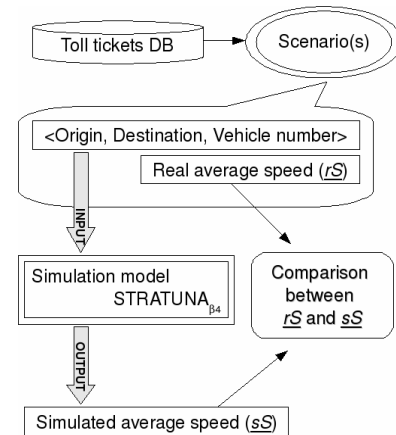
Toll tickets DB

Scenario(s)

<Origin, Destination, Vehicle number>

Real average speed (rS)

INPUT

Simulation model
STRATUNA$_{\beta4}$

Comparison between rS and sS

OUTPUT

Simulated average speed (sS)